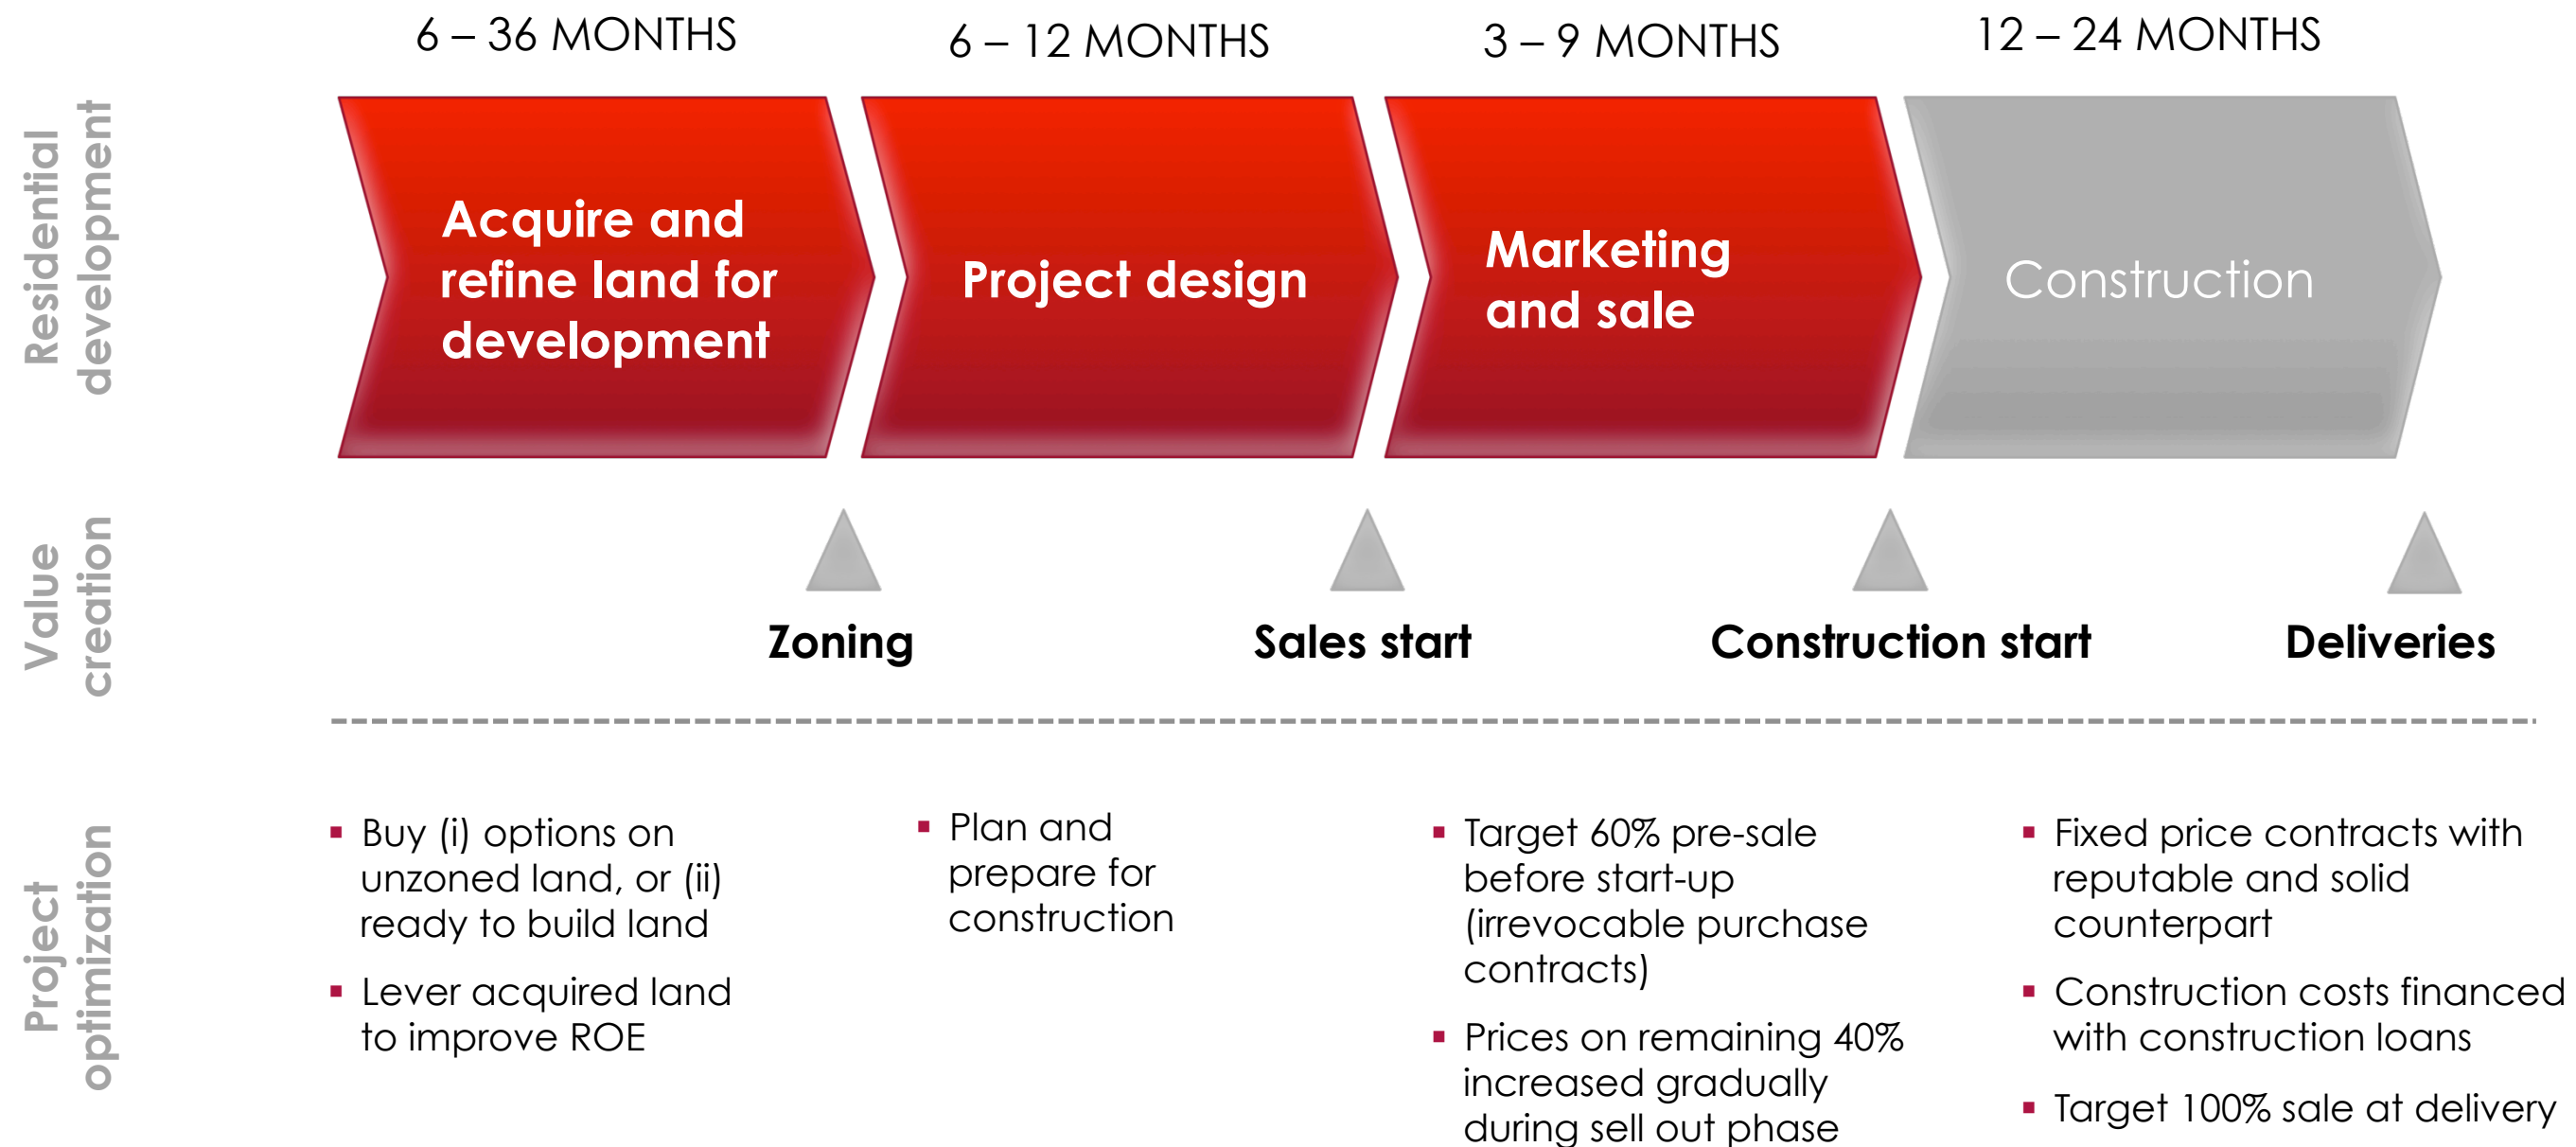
Residential development

6 – 36 MONTHS

6 – 12 MONTHS

3 – 9 MONTHS

12 – 24 MONTHS

Acquire and refine land for development

Project design

Marketing and sale

Construction

Value creation

Zoning

Sales start

Construction start

Deliveries

Project optimization

▪ Buy (i) options on unzoned land, or (ii) ready to build land

▪ Lever acquired land to improve ROE

▪ Plan and prepare for construction

▪ Target 60% pre-sale before start-up (irrevocable purchase contracts)

▪ Prices on remaining 40% increased gradually during sell out phase

▪ Fixed price contracts with reputable and solid counterpart

▪ Construction costs financed with construction loans

▪ Target 100% sale at delivery